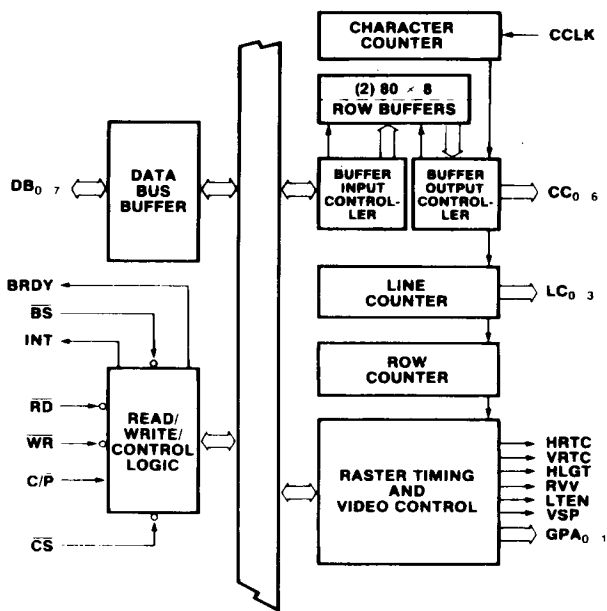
CHARACTER COUNTER

CCLK

(2) 80 × 8 ROW BUFFERS

$DB_{0\ 7}$

DATA BUS BUFFER

BUFFER INPUT CONTROLLER

BUFFER OUTPUT CONTROLLER

$CC_{0\ 6}$

BRDY

$\overline{BS}$

INT

LINE COUNTER

$LC_{0\ 3}$

ROW COUNTER

$\overline{RD}$

$\overline{WR}$

$C/\overline{P}$

$\overline{CS}$

READ/ WRITE/ CONTROL LOGIC

RASTER TIMING AND VIDEO CONTROL

HRTC

VRTC

HLGT

RVV

LTEN

VSP

$GPA_{0\ 1}$